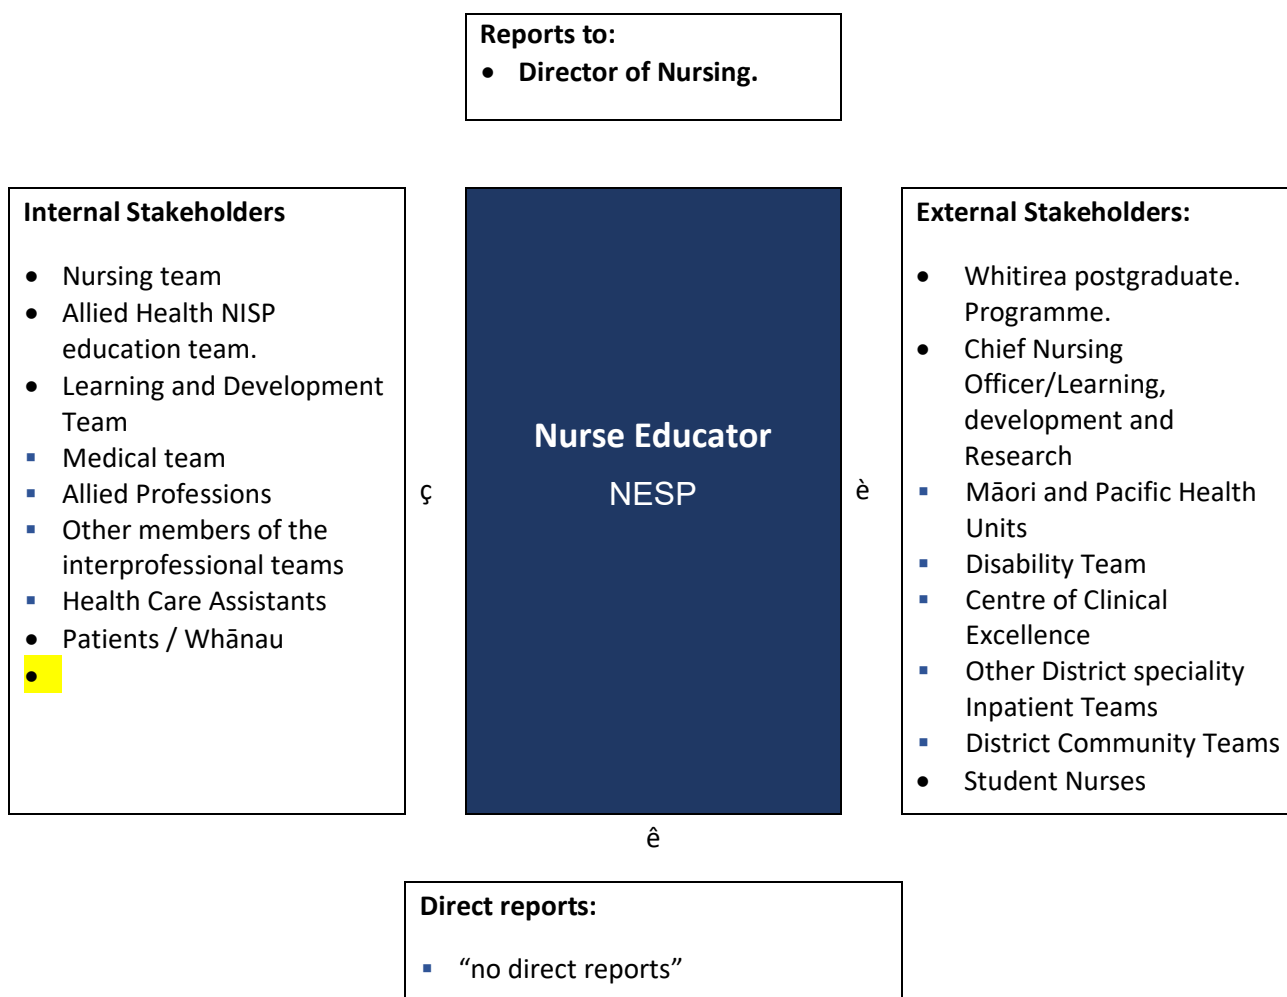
Reports to:
• Director of Nursing.

Internal Stakeholders

• Nursing team
• Allied Health NISP education team.
• Learning and Development Team
▪ Medical team
▪ Allied Professions
▪ Other members of the interprofessional teams
▪ Health Care Assistants
• Patients / Whānau
•

ç

Nurse Educator
NESP

è

External Stakeholders:

• Whitirea postgraduate. Programme.
• Chief Nursing Officer/Learning, development and Research
▪ Māori and Pacific Health Units
▪ Disability Team
▪ Centre of Clinical Excellence
▪ Other District speciality Inpatient Teams
▪ District Community Teams
• Student Nurses

ê

Direct reports:

▪ “no direct reports”